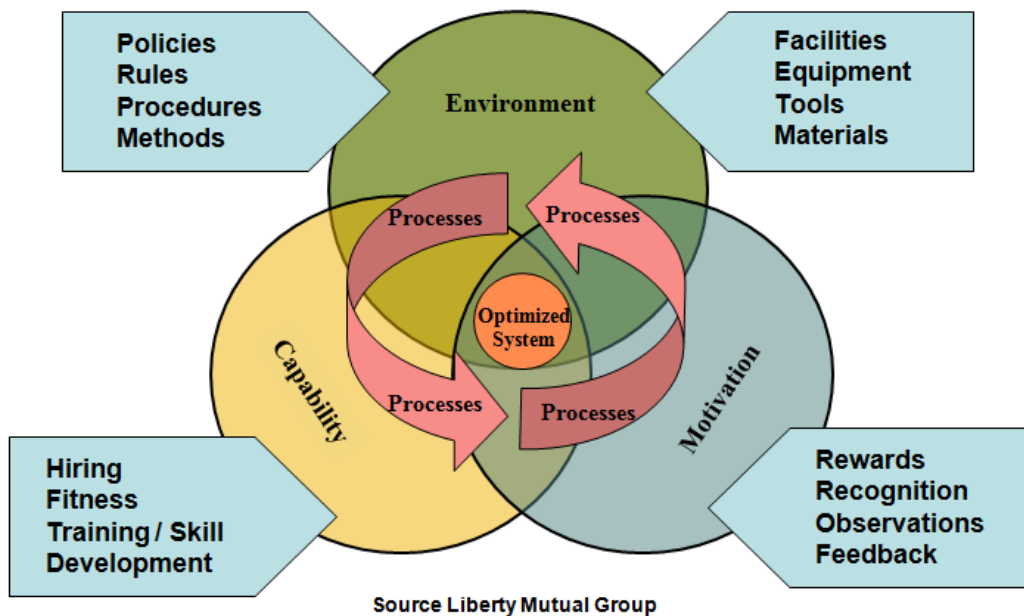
Policies
Rules
Procedures
Methods

Environment

Facilities
Equipment
Tools
Materials

Processes

Processes

Optimized System

Capability

Motivation

Processes

Processes

Hiring
Fitness
Training / Skill Development

Rewards
Recognition
Observations
Feedback

Source Liberty Mutual Group